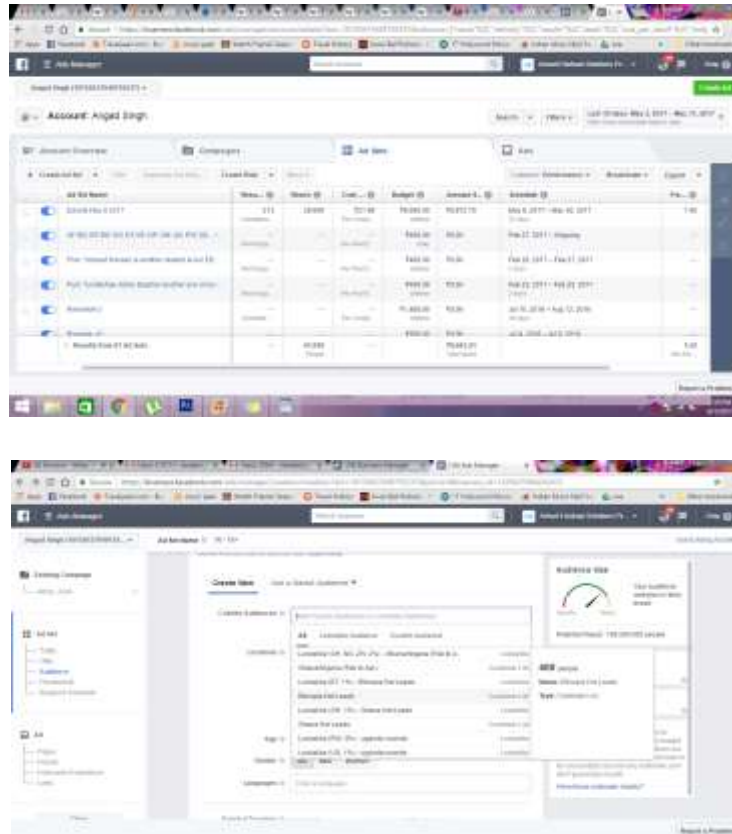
Ads Manager

Account: Angad Singh

Account Overview

Campaigns

Ad Sets

Ads

Create Ad Set

Ad Set Name

Budget

Schedule

Results from 61 Ad Sets

Report a Problem

Ads Manager

Create New

Use a Saved Audience

Custom Audiences

Locations

Age

Gender

All

Men

Women

Languages

Lookalike Audience

Custom Audience

Ethicana Fnl Leads

Audience Size

Potential Reach

Report a Problem